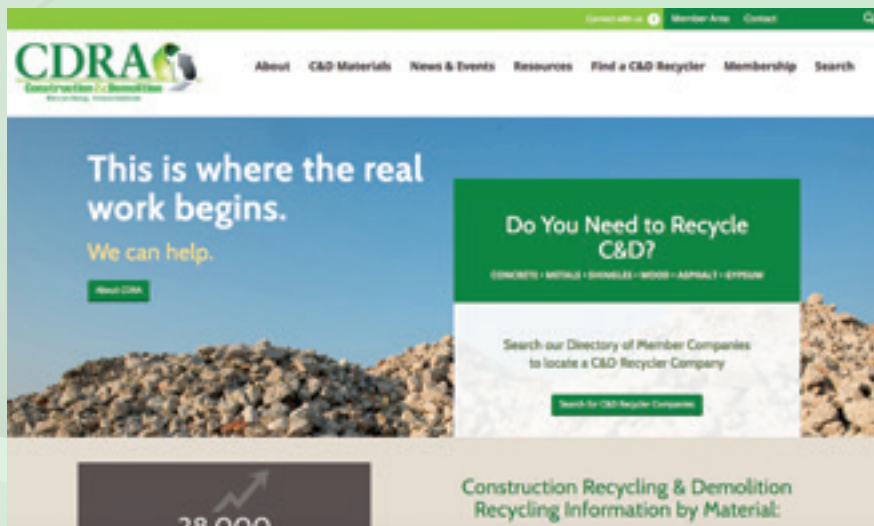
Connect with us Member Area Contact

CDRA
Construction & Demolition
Recycling Association

About C&D Materials News & Events Resources Find a C&D Recycler Membership Search

This is where the real work begins.

We can help.

About CDRA

Do You Need to Recycle C&D?

CONCRETE • METALS • SHINGLES • WOOD • ASPHALT • GYPSUM

Search our Directory of Member Companies to locate a C&D Recycler Company

Search for C&D Recycler Companies

28,000

Construction Recycling & Demolition Recycling Information by Material: